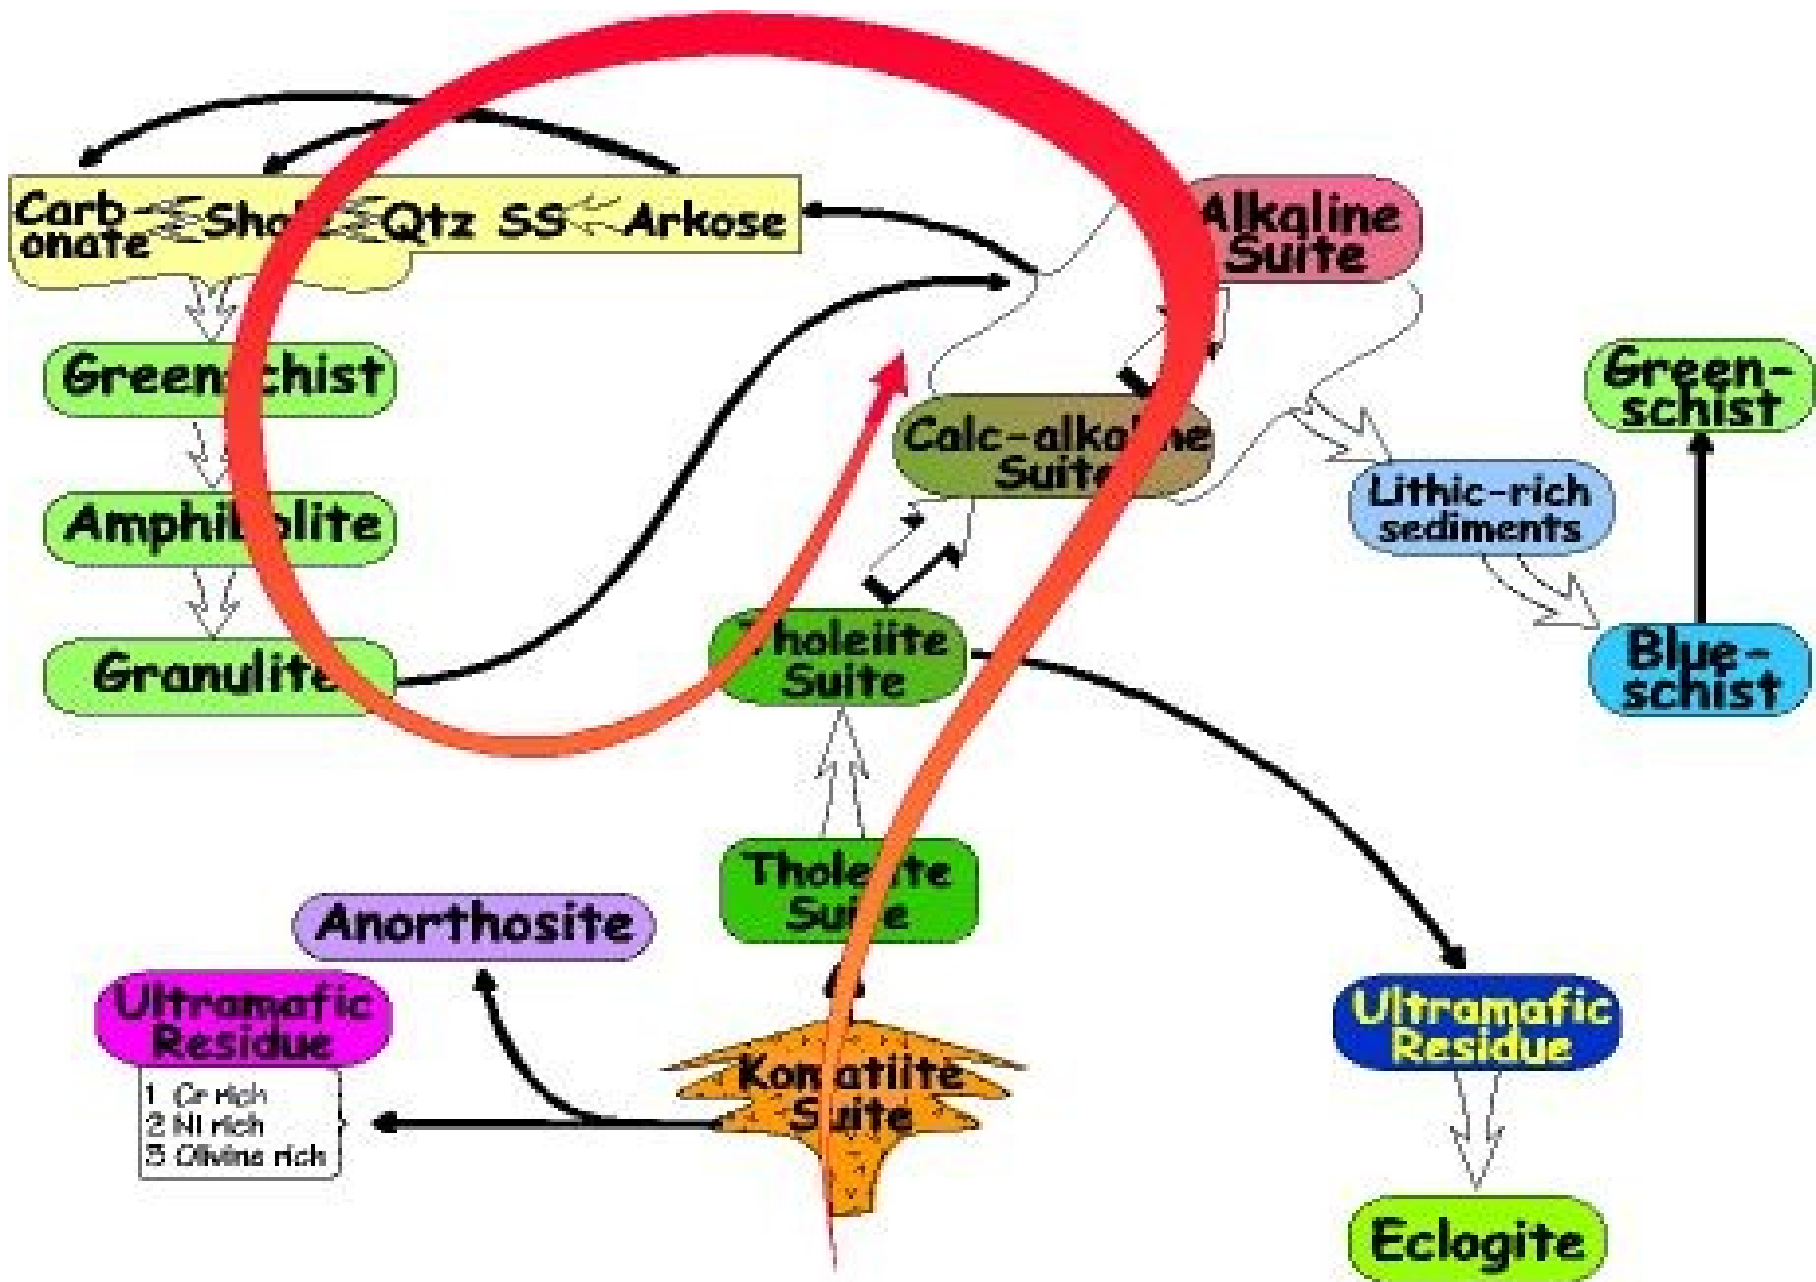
Carbonate Shale Qtz SS Arkose

Alkaline Suite

Greenschist

Amphibolite

Granulite

Calc-alkaline Suite

Greenschist

Lithic-rich sediments

Blueschist

Tholeiite Suite

Tholeiite Suite

Anorthosite

Ultramafic Residue

1 Cr rich
2 Ni rich
3 Olivine rich

Komatiite Suite

Ultramafic Residue

Eclogite